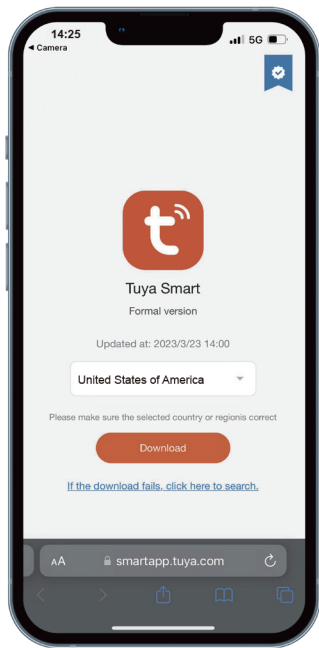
14:25
◀ Camera
5G

Tuya Smart
Formal version

Updated at: 2023/3/23 14:00

United States of America

Please make sure the selected country or regionis correct

Download

If the download fails, click here to search.

AA smartapp.tuya.com